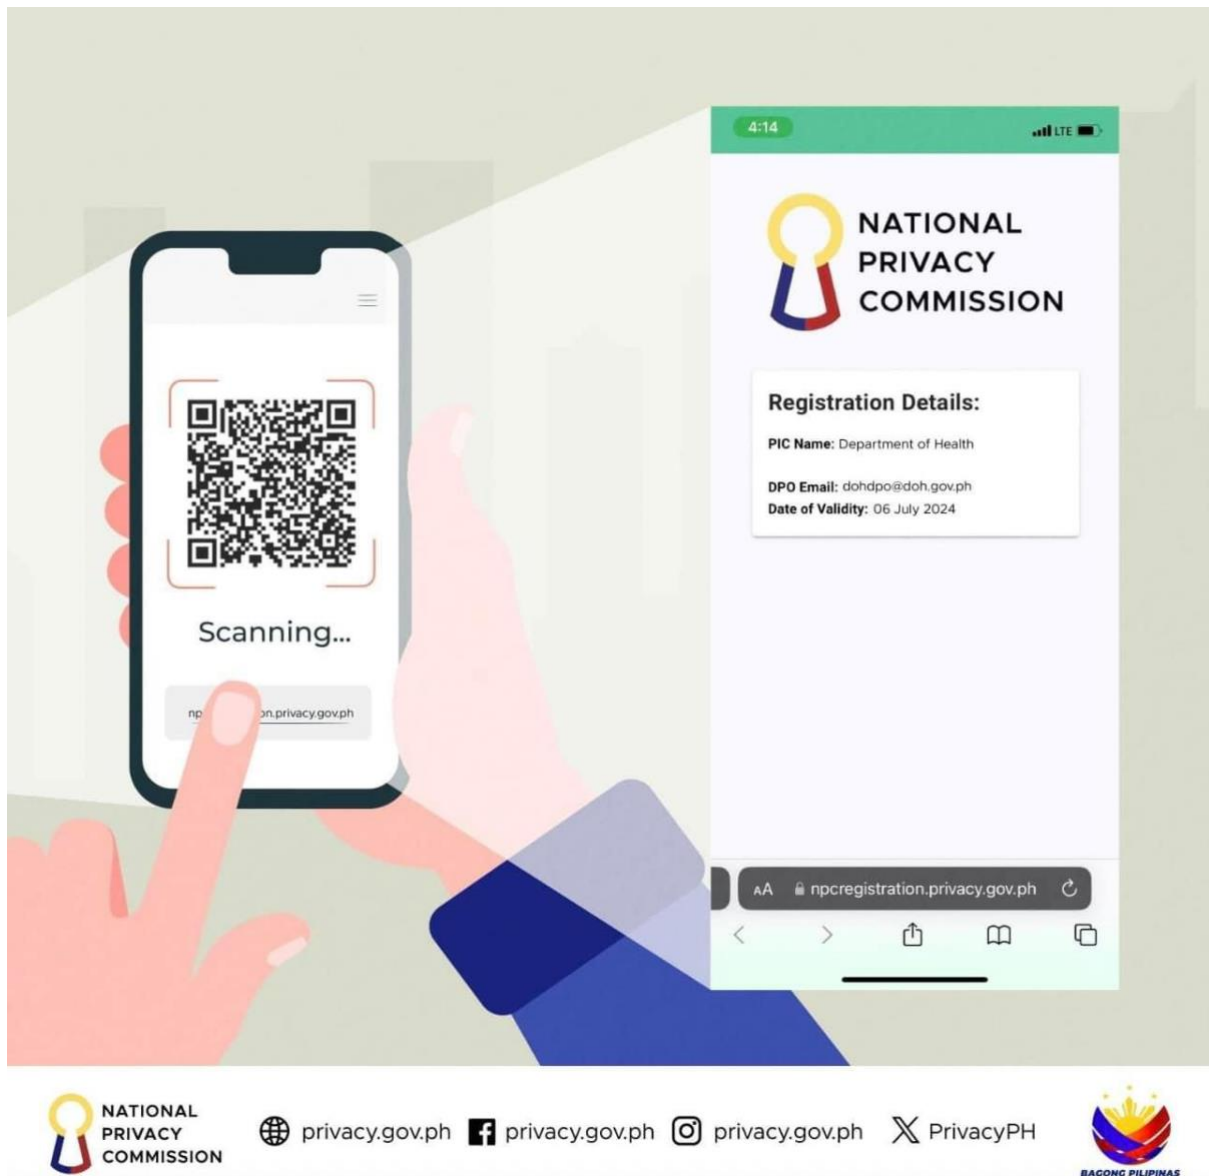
Scanning...

np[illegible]n.privacy.gov.ph

4:14

LTE

NATIONAL PRIVACY COMMISSION

Registration Details:

PIC Name: Department of Health

DPO Email: dohdpo@doh.gov.ph

Date of Validity: 06 July 2024

AA npcregistration.privacy.gov.ph

NATIONAL PRIVACY COMMISSION

privacy.gov.ph privacy.gov.ph privacy.gov.ph PrivacyPH

BAGONG PILIPINAS